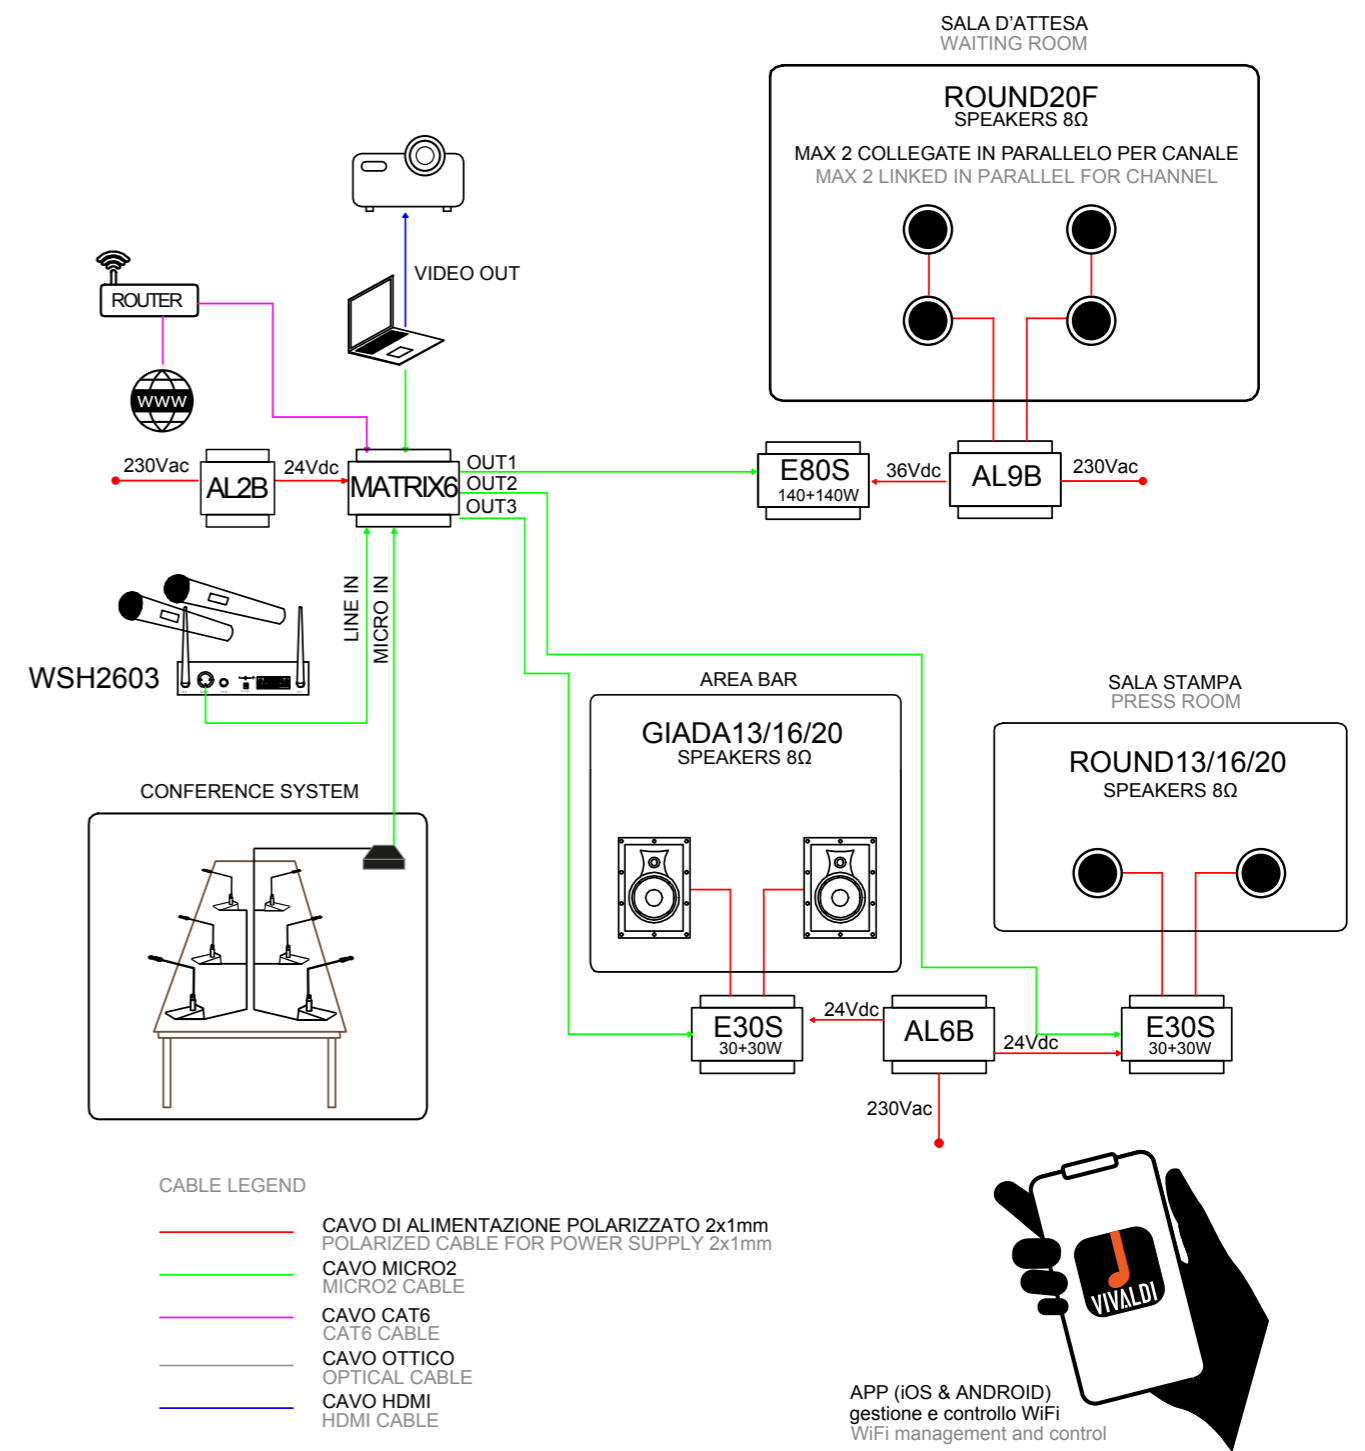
SALA D'ATTESA
WAITING ROOM

ROUND20F
SPEAKERS 8Ω

MAX 2 COLLEGATE IN PARALLELO PER CANALE
MAX 2 LINKED IN PARALLEL FOR CHANNEL

VIDEO OUT

ROUTER

WWW

230Vac
AL2B
24Vdc
MATRIX6
OUT1
OUT2
OUT3

E80S
140+140W
36Vdc
AL9B
230Vac

LINE IN
MICRO IN

WSH2603

AREA BAR

GIADA13/16/20
SPEAKERS 8Ω

SALA STAMPA
PRESS ROOM

ROUND13/16/20
SPEAKERS 8Ω

CONFERENCE SYSTEM

E30S
30+30W
24Vdc
AL6B
24Vdc
E30S
30+30W

230Vac

CABLE LEGEND

CAVO DI ALIMENTAZIONE POLARIZZATO 2x1mm
POLARIZED CABLE FOR POWER SUPPLY 2x1mm

CAVO MICRO2
MICRO2 CABLE

CAVO CAT6
CAT6 CABLE

CAVO OTTICO
OPTICAL CABLE

CAVO HDMI
HDMI CABLE

VIVALDI

APP (iOS & ANDROID)
gestione e controllo WiFi
WiFi management and control